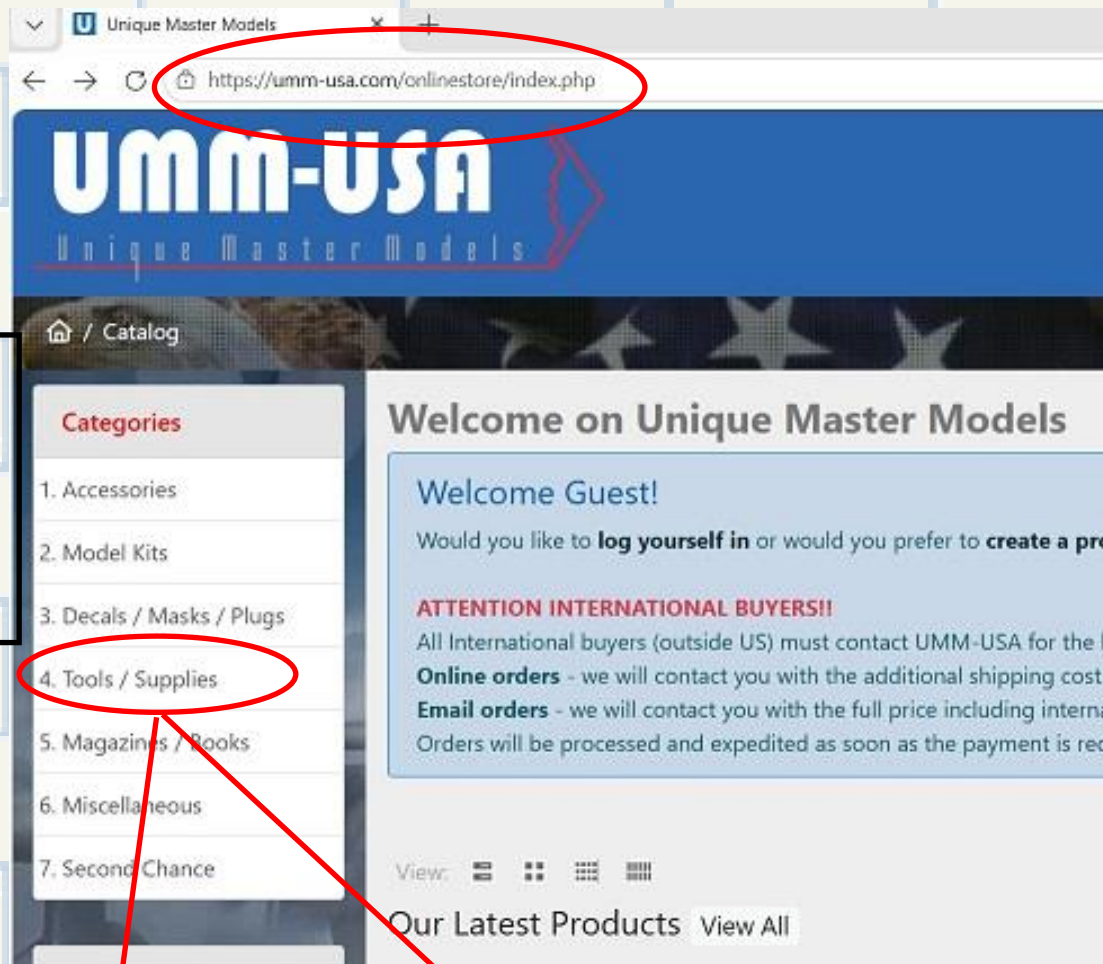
Unique Master Models

https://umm-usa.com/onlinestore/index.php

UMM-USA
Unique Master Models

/ Catalog

Categories

1. Accessories

2. Model Kits

3. Decals / Masks / Plugs

4. Tools / Supplies

5. Magazines / Books

6. Miscellaneous

7. Second Chance

Welcome on Unique Master Models

Welcome Guest!

Would you like to **log yourself in** or would you prefer to **create a pr**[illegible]

**ATTENTION INTERNATIONAL BUYERS!!**

All International buyers (outside US) must contact UMM-USA for the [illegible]

**Online orders** - we will contact you with the additional shipping cost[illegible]

**Email orders** - we will contact you with the full price including interna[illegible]

Orders will be processed and expedited as soon as the payment is re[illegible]

View:

Our Latest Products View All